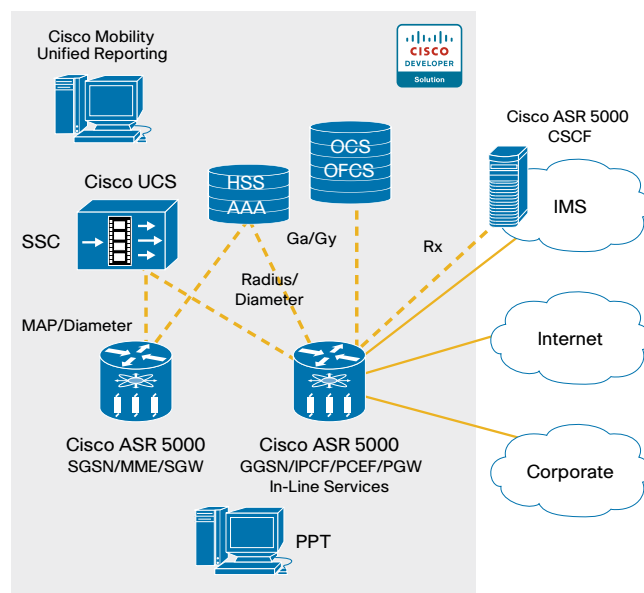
Cisco Mobility Unified Reporting

CISCO
DEVELOPER
Solution

Cisco ASR 5000
CSCF

OCS
OFCS

HSS
AAA

Cisco UCS

SSC

IMS

Ga/Gy

Rx

Radius/
Diameter

MAP/Diameter

Internet

Cisco ASR 5000
SGSN/MME/SGW

Cisco ASR 5000
GGSN/IPCF/PCEF/PGW
In-Line Services

Corporate

PPT